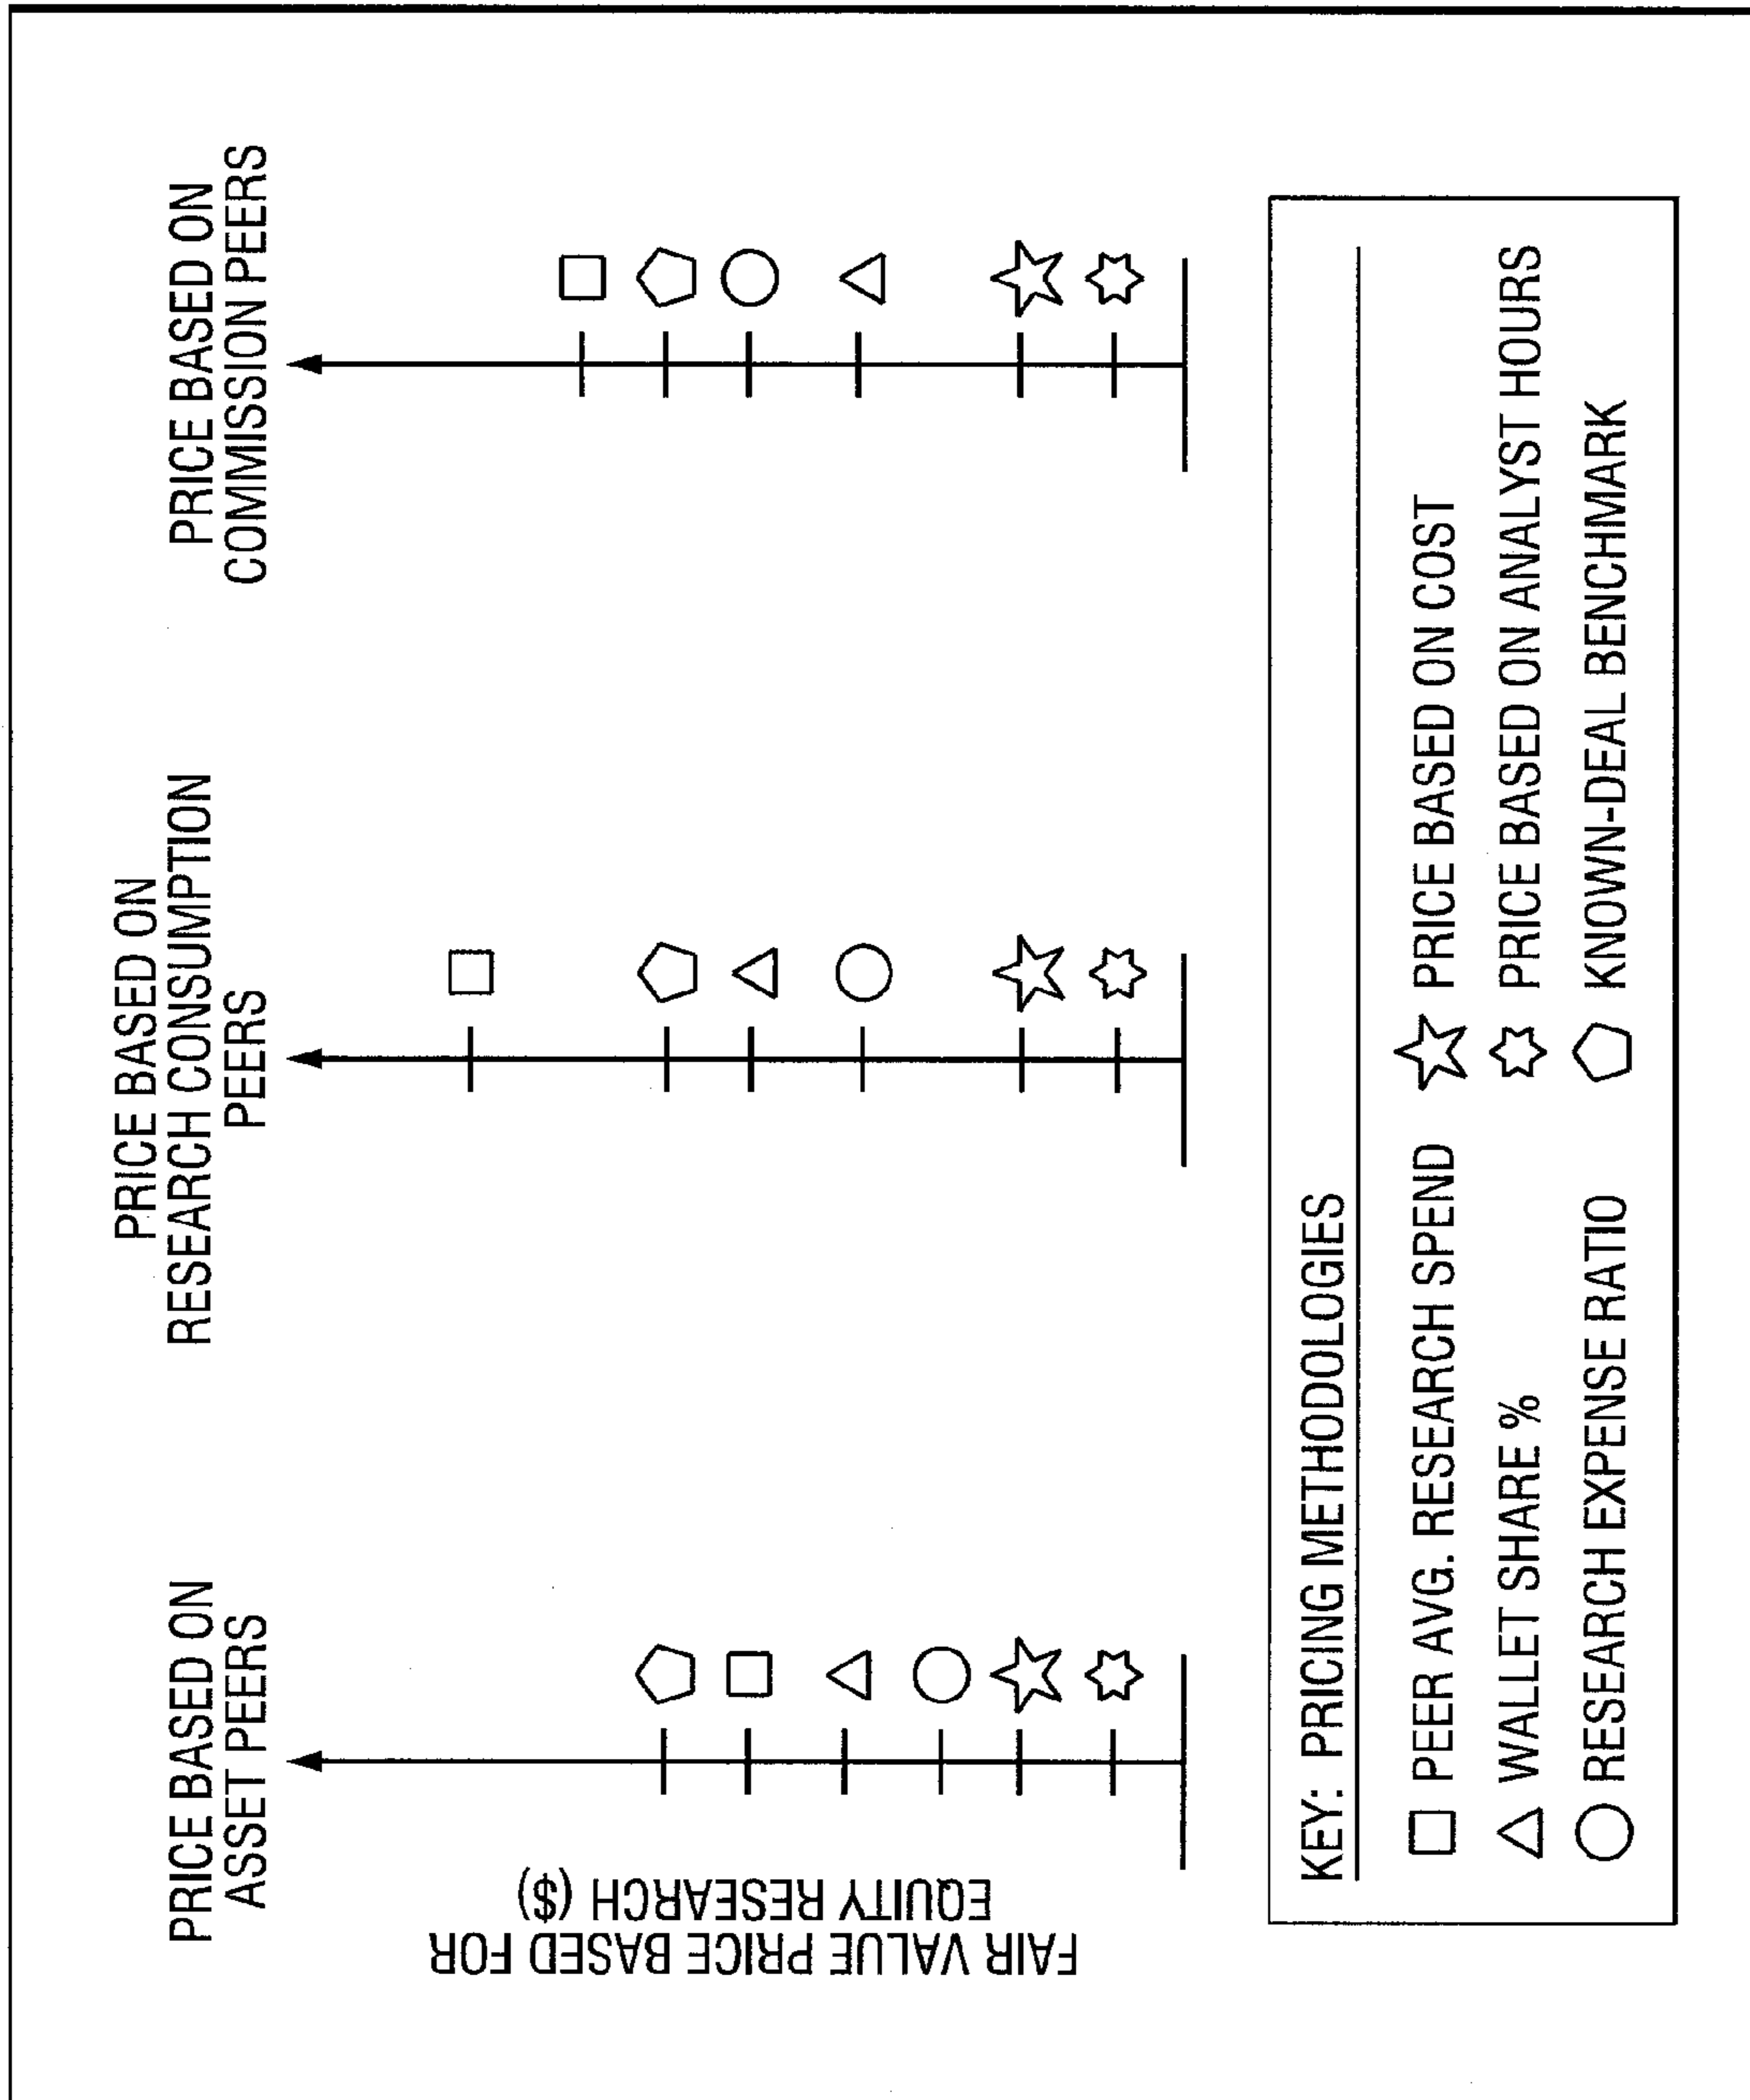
PRICE BASED ON ASSET PEERS

PRICE BASED ON RESEARCH CONSUMPTION PEERS

PRICE BASED ON COMMISSION PEERS

FAIR VALUE PRICE BASED FOR EQUITY RESEARCH ($)

KEY: PRICING METHODOLOGIES

□ PEER AVG. RESEARCH SPEND
△ WALLET SHARE %
○ RESEARCH EXPENSE RATIO
☆ PRICE BASED ON COST
✡ PRICE BASED ON ANALYST HOURS
⬠ KNOWN-DEAL BENCHMARK